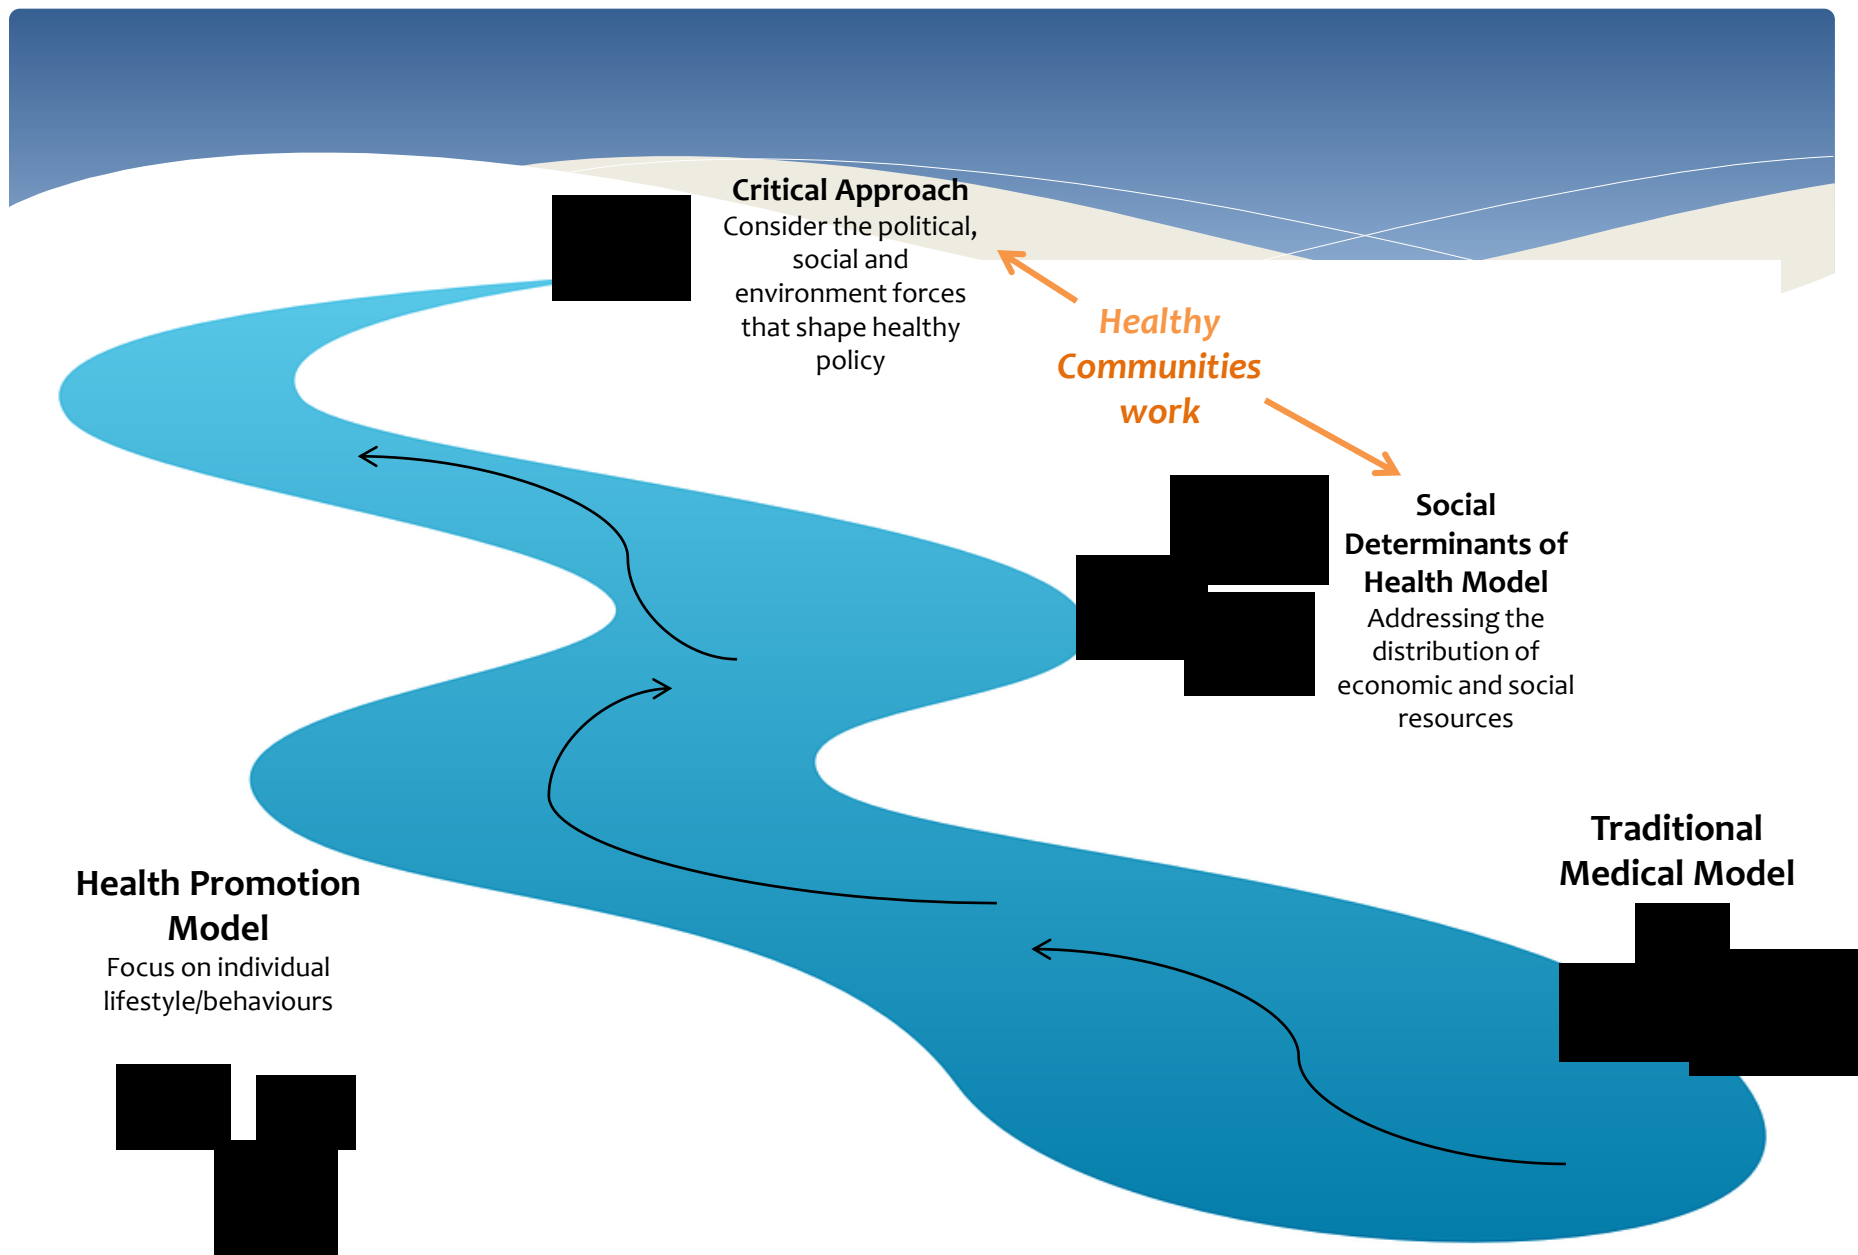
Critical Approach
Consider the political, social and environment forces that shape healthy policy

Healthy Communities work

Social Determinants of Health Model
Addressing the distribution of economic and social resources

Traditional Medical Model

Health Promotion Model
Focus on individual lifestyle/behaviours